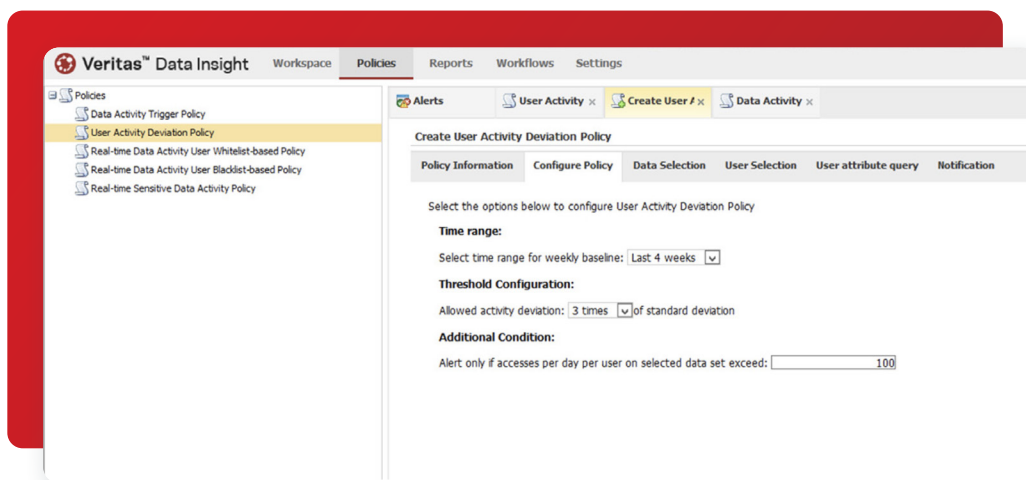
Veritas™ Data Insight Workspace Policies Reports Workflows Settings

Policies
Data Activity Trigger Policy
User Activity Deviation Policy
Real-time Data Activity User Whitelist-based Policy
Real-time Data Activity User Blacklist-based Policy
Real-time Sensitive Data Activity Policy

Alerts User Activity × Create User A× Data Activity ×

Create User Activity Deviation Policy

Policy Information Configure Policy Data Selection User Selection User attribute query Notification

Select the options below to configure User Activity Deviation Policy

Time range:

Select time range for weekly baseline: Last 4 weeks

Threshold Configuration:

Allowed activity deviation: 3 times of standard deviation

Additional Condition:

Alert only if accesses per day per user on selected data set exceed: 100